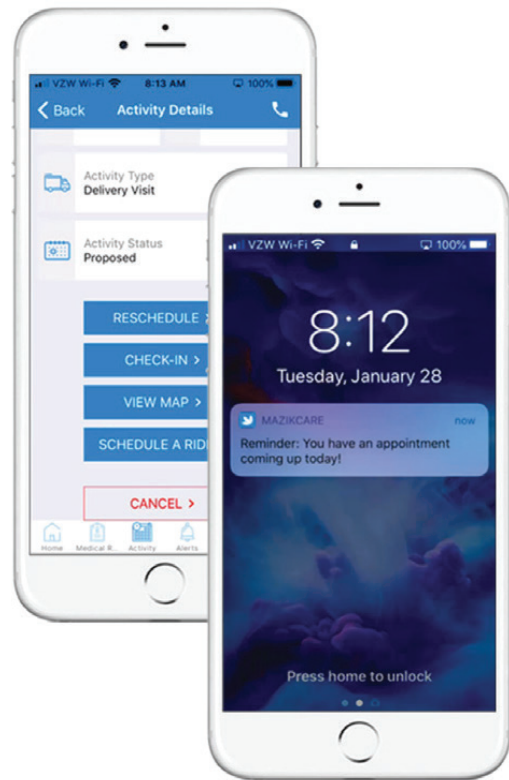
VZW Wi-Fi 8:13 AM 100%

Back Activity Details

Activity Type
Delivery Visit

Activity Status
Proposed

RESCHEDULE

CHECK-IN >

VIEW MAP >

SCHEDULE A RID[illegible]

CANCEL >

Home Medical R... Activity Alerts

VZW Wi-Fi 100%

8:12

Tuesday, January 28

MAZIKCARE now
Reminder: You have an appointment coming up today!

Press home to unlock